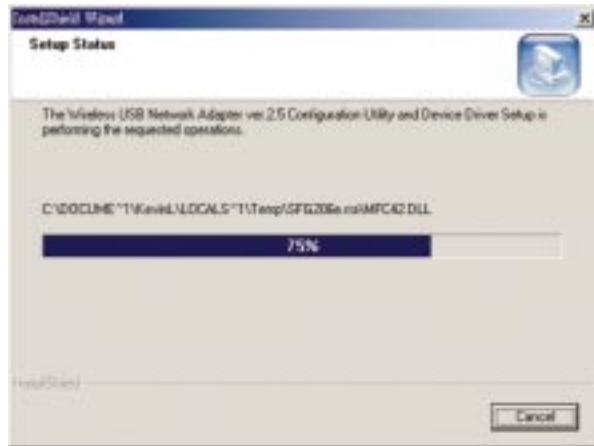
InstallShield Wizard

Setup Status

The Wireless USB Network Adapter ver.2.5 Configuration Utility and Device Driver Setup is performing the requested operations.

C:\DOCUME~1\KevinL\LOCALS~1\Temp\SFG206e.rst\MFC42.DLL

75%

InstallShield

Cancel